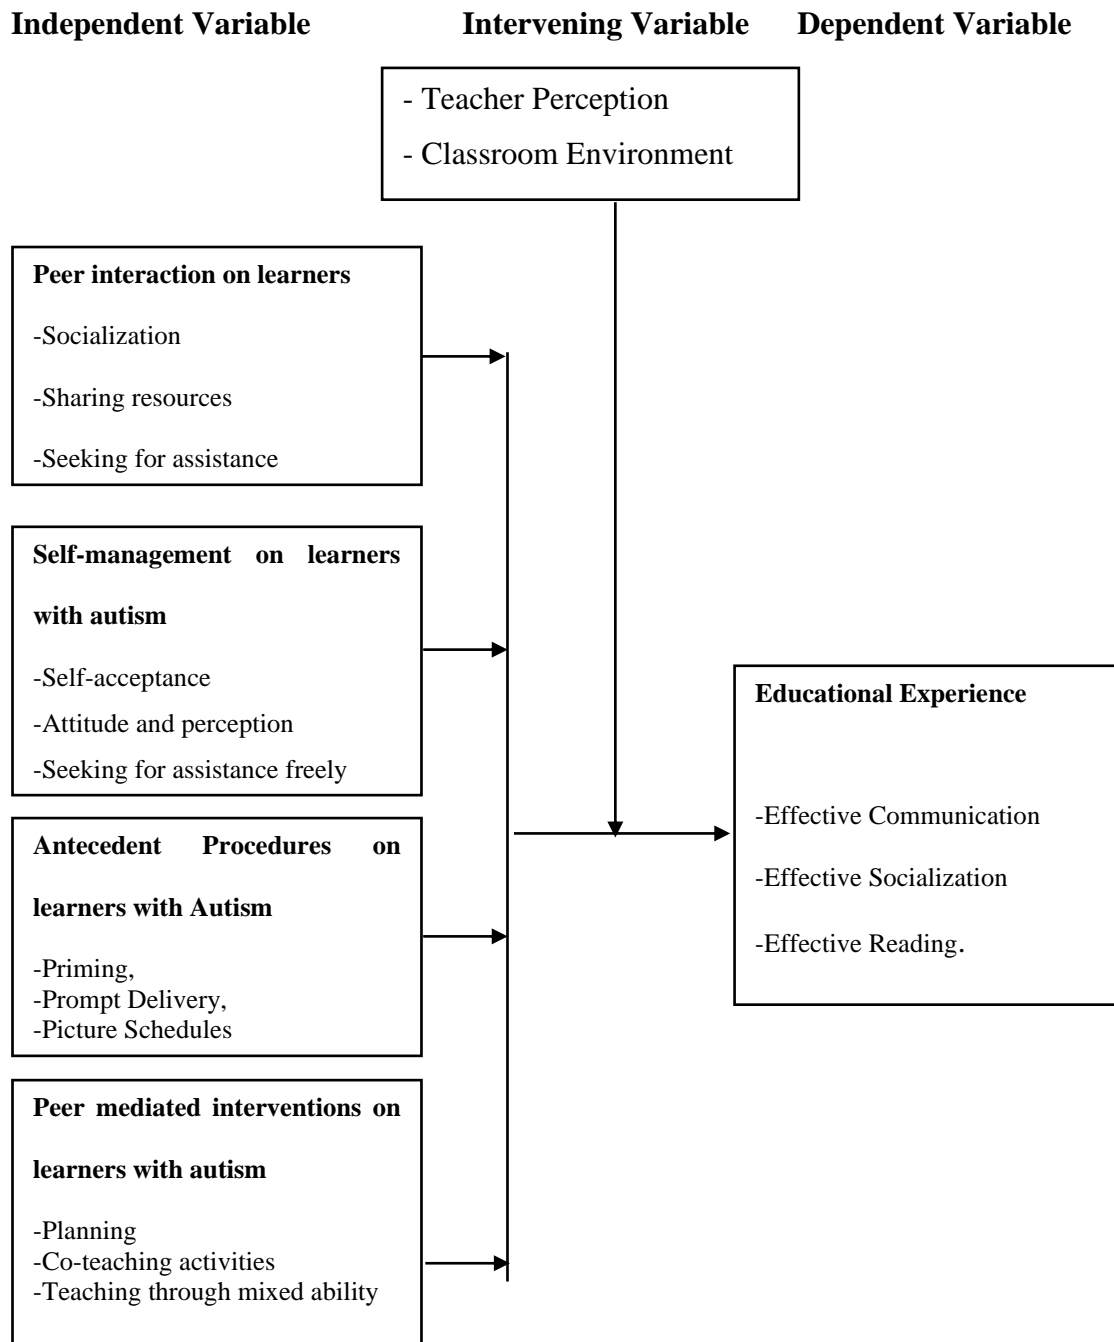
Independent Variable Intervening Variable Dependent Variable

- Teacher Perception
- Classroom Environment

Peer interaction on learners
-Socialization
-Sharing resources
-Seeking for assistance

Self-management on learners with autism
-Self-acceptance
-Attitude and perception
-Seeking for assistance freely

Antecedent Procedures on learners with Autism
-Priming,
-Prompt Delivery,
-Picture Schedules

Peer mediated interventions on learners with autism
-Planning
-Co-teaching activities
-Teaching through mixed ability

Educational Experience
-Effective Communication
-Effective Socialization
-Effective Reading.